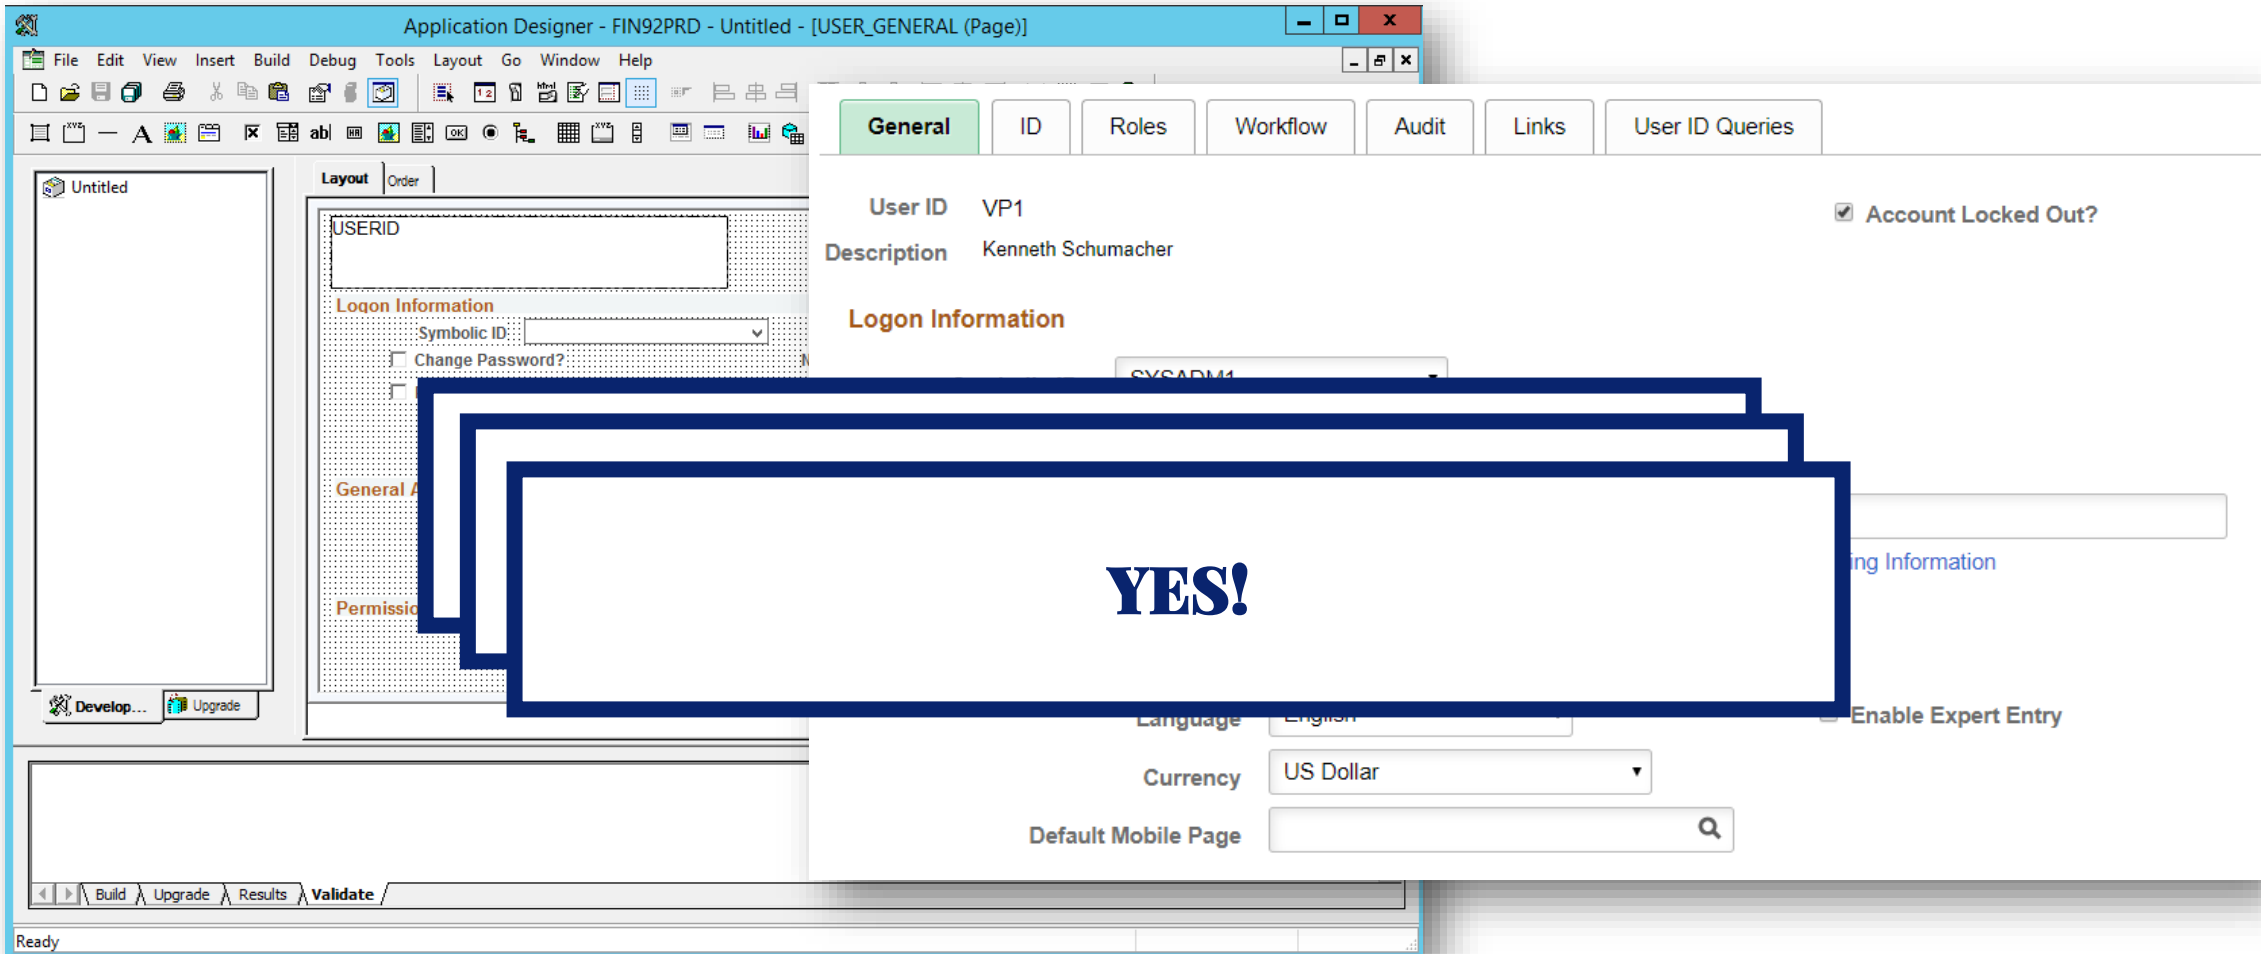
Application Designer - FIN92PRD - Untitled - [USER_GENERAL (Page)]

File Edit View Insert Build Debug Tools Layout Go Window Help

Untitled

Layout Order

USERID

Logon Information

Symbolic ID:

Change Password?

General A

Permissio

Develop... Upgrade

Build Upgrade Results Validate

Ready

General ID Roles Workflow Audit Links User ID Queries

User ID VP1

Description Kenneth Schumacher

Account Locked Out?

Logon Information

SYSADM1

ing Information

YES!

Language English

Enable Expert Entry

Currency US Dollar

Default Mobile Page